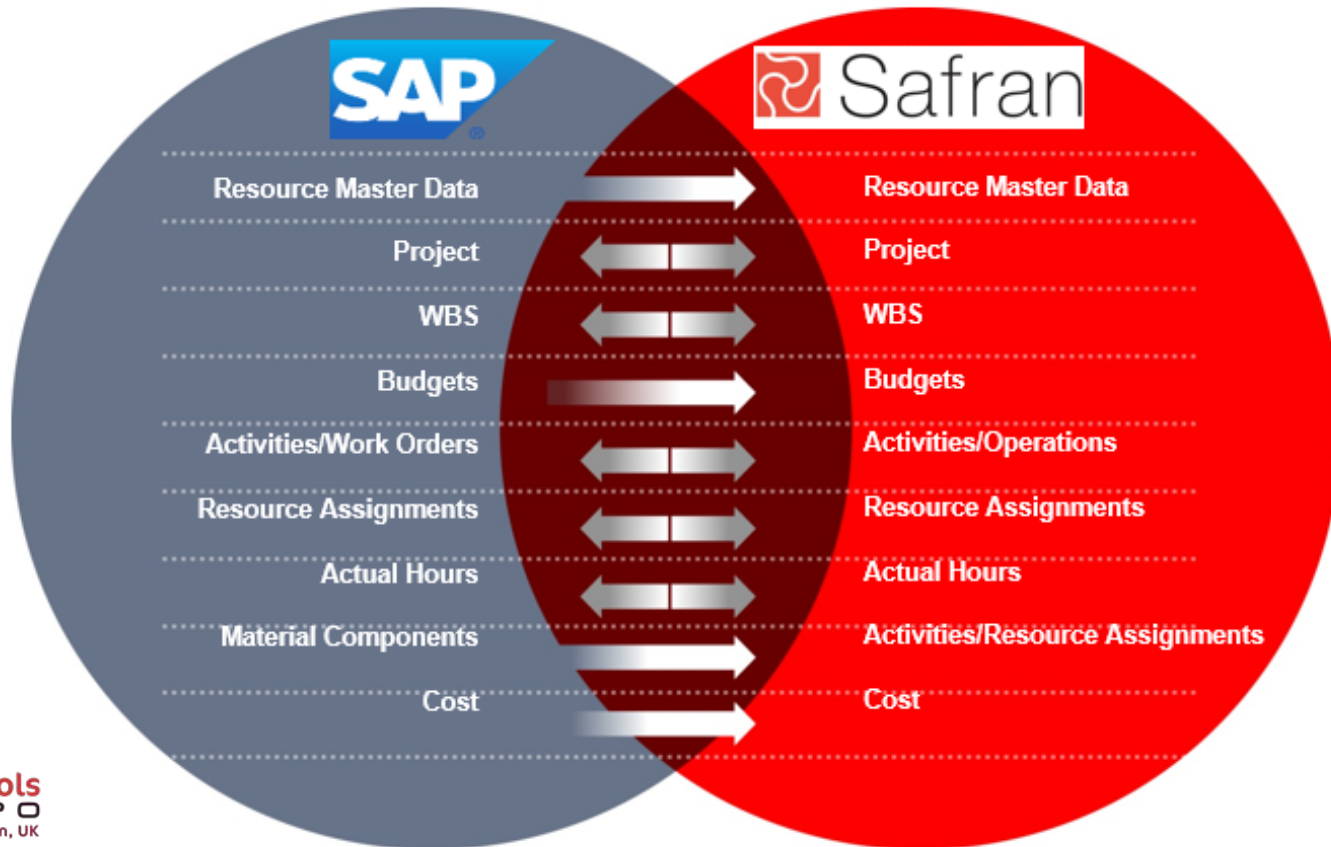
SAP

Safran

Resource Master Data
Resource Master Data

Project
Project

WBS
WBS

Budgets
Budgets

Activities/Work Orders
Activities/Operations

Resource Assignments
Resource Assignments

Actual Hours
Actual Hours

Material Components
Activities/Resource Assignments

Cost
Cost

ols
n, UK